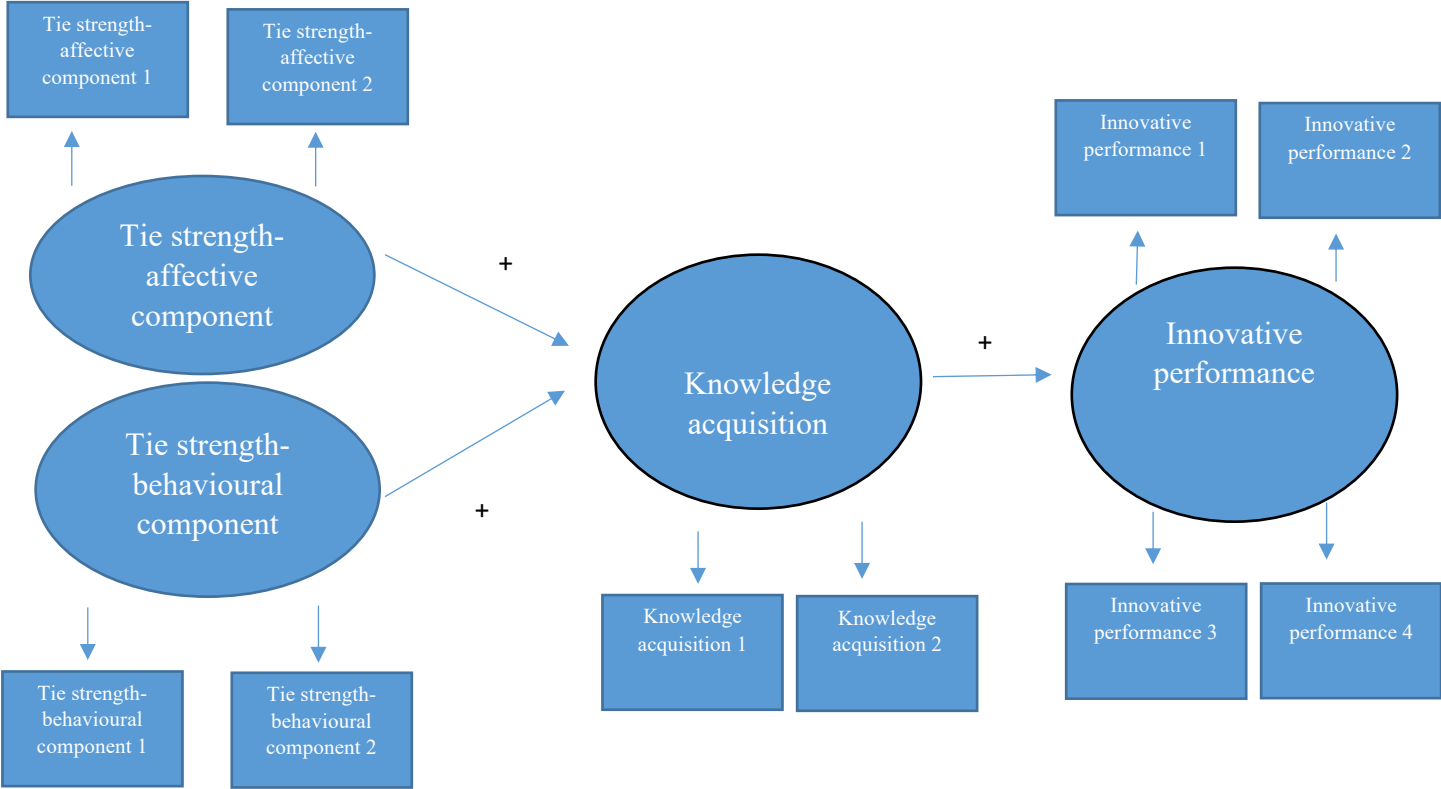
Tie strength-affective component 1

Tie strength-affective component 2

Innovative performance 1

Innovative performance 2

Tie strength-affective component

+

Knowledge acquisition

+

Innovative performance

Tie strength-behavioural component

+

Knowledge acquisition 1

Knowledge acquisition 2

Innovative performance 3

Innovative performance 4

Tie strength-behavioural component 1

Tie strength-behavioural component 2